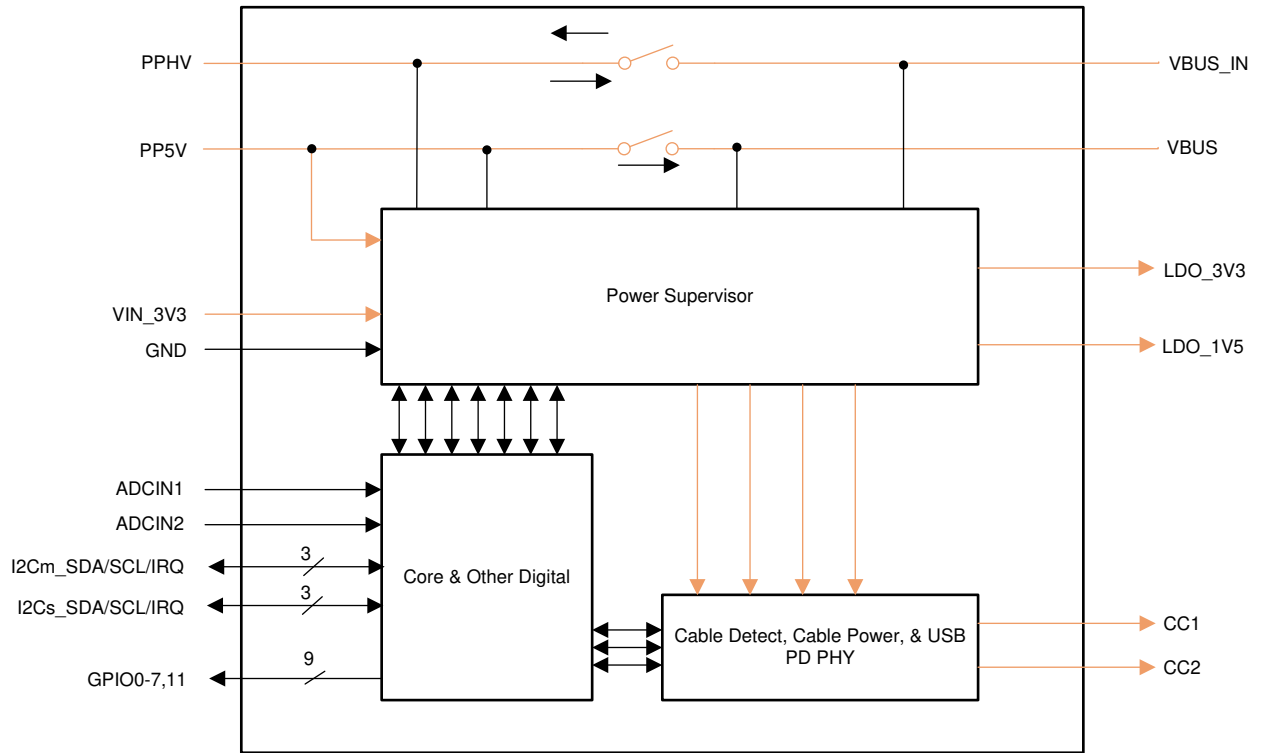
PPHV

VBUS_IN

PP5V

VBUS

Power Supervisor

LDO_3V3

VIN_3V3

GND

LDO_1V5

ADCIN1

ADCIN2

I2Cm_SDA/SCL/IRQ

3

Core & Other Digital

I2Cs_SDA/SCL/IRQ

3

Cable Detect, Cable Power, & USB PD PHY

CC1

CC2

GPIO0-7,11

9